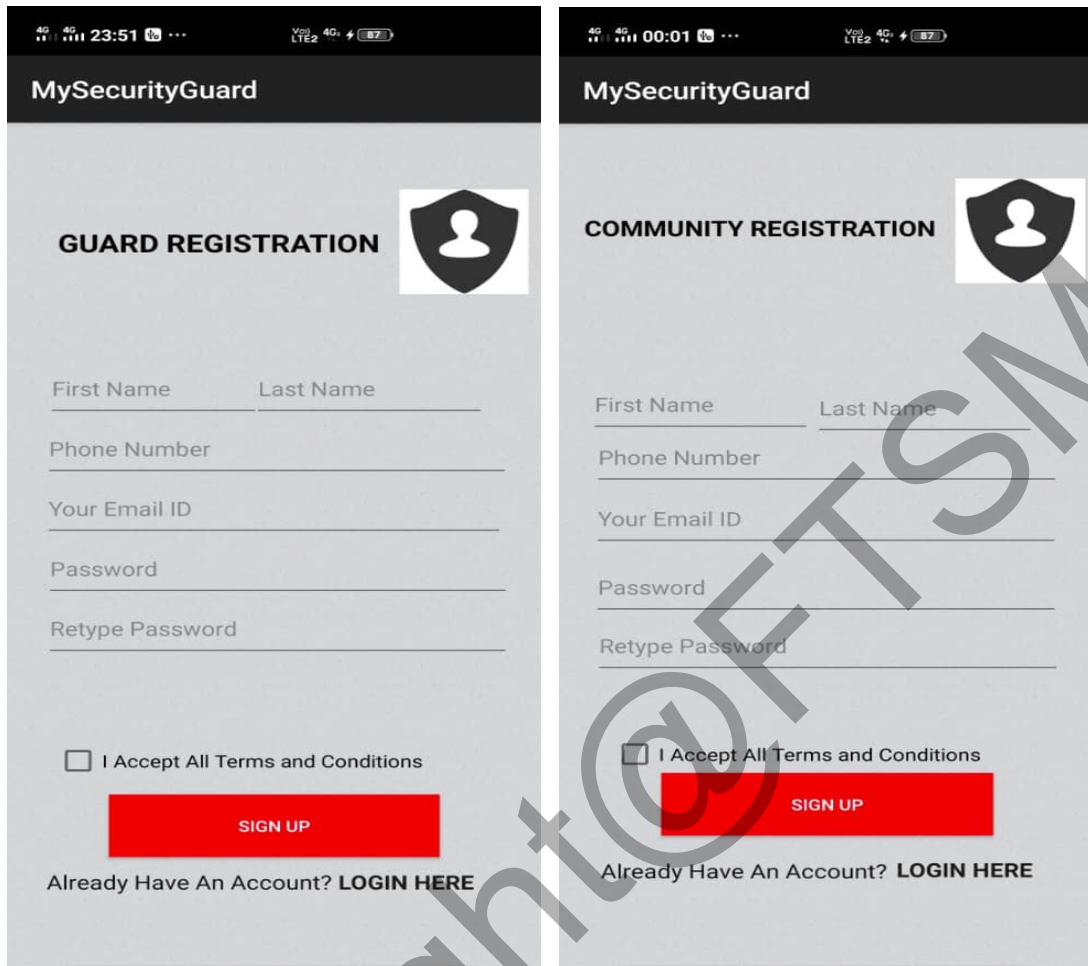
23:51 ··· 87

MySecurityGuard

GUARD REGISTRATION

First Name Last Name

Phone Number

Your Email ID

Password

Retype Password

I Accept All Terms and Conditions

SIGN UP

Already Have An Account? LOGIN HERE

00:01 ··· 87

MySecurityGuard

COMMUNITY REGISTRATION

First Name Last Name

Phone Number

Your Email ID

Password

Retype Password

I Accept All Terms and Conditions

SIGN UP

Already Have An Account? LOGIN HERE

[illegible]ht@FTSM